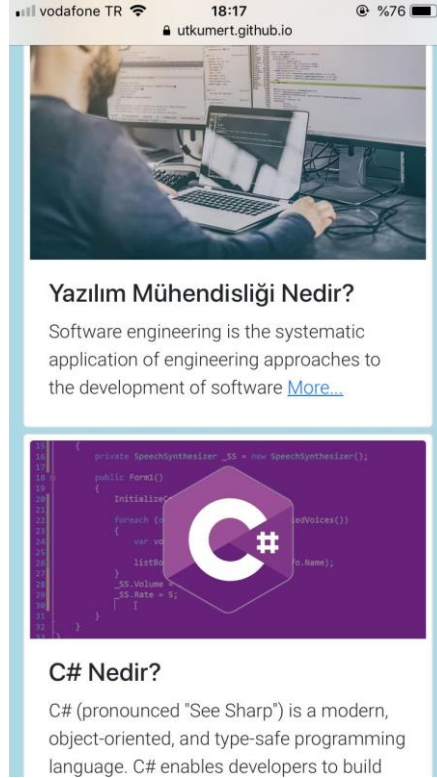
vodafone TR 18:17 %76
utkumert.github.io

Yazılım Mühendisliği Nedir?

Software engineering is the systematic application of engineering approaches to the development of software More...

16 {
17 private SpeechSynthesizer _SS = new SpeechSynthesizer();
18 public Form1()
19 {
20 InitializeC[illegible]
21
22 foreach (v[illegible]edVoices())
23 {
24 var vo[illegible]
25
26 listBo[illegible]o.Name);
27 }
28 _SS.Volume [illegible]
29 _SS.Rate = 5;
30 [
31 }
32 }
33 }

C#

C# Nedir?

C# (pronounced "See Sharp") is a modern, object-oriented, and type-safe programming language. C# enables developers to build